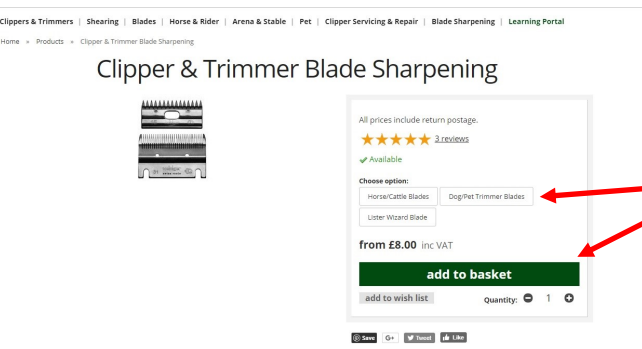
Clippers & Trimmers | Shearing | Blades | Horse & Rider | Arena & Stable | Pet | Clipper Servicing & Repair | Blade Sharpening | Learning Portal

Home » Products » Clipper & Trimmer Blade Sharpening

Clipper & Trimmer Blade Sharpening

All prices include return postage.

3 reviews

Available

Choose option:

Horse/Cattle Blades

Dog/Pet Trimmer Blades

Lister Wizard Blade

from £8.00 inc VAT

add to basket

add to wish list

Quantity: 1

Save G+ Tweet Like